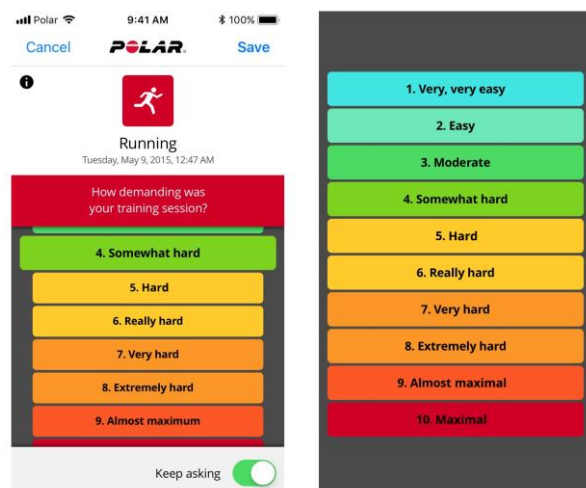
Polar 9:41 AM 100%

Cancel POLAR Save

Running

Tuesday, May 9, 2015, 12:47 AM

How demanding was your training session?

4. Somewhat hard

5. Hard

6. Really hard

7. Very hard

8. Extremely hard

9. Almost maximum

Keep asking

1. Very, very easy

2. Easy

3. Moderate

4. Somewhat hard

5. Hard

6. Really hard

7. Very hard

8. Extremely hard

9. Almost maximal

10. Maximal